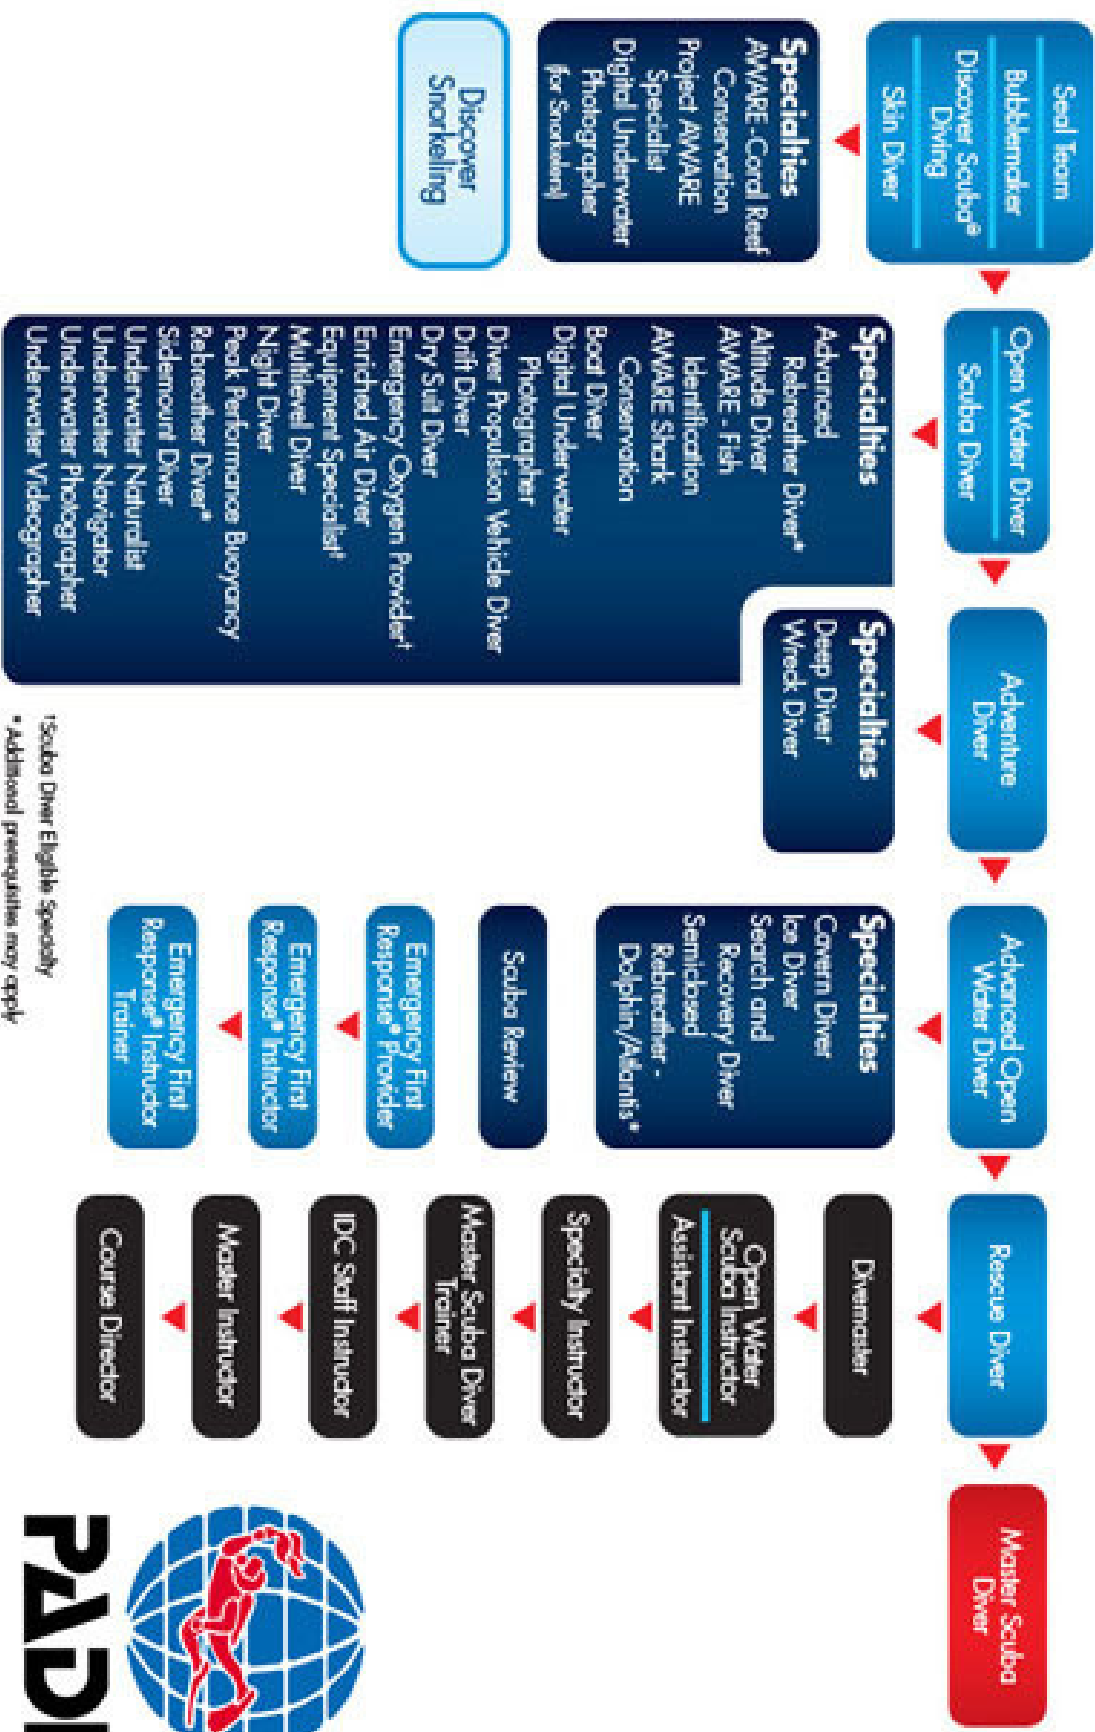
Seal Team
Bubblemaker
Discover Scuba® Diving
Skin Diver

Specialties
AWARE-Coral Reef Conservation
Project AWARE Specialist
Digital Underwater Photographer (for Snorkelers)

Discover Snorkeling

Open Water Diver
Scuba Diver

Specialties
Advanced Rebreather Diver*
Altitude Diver
AWARE - Fish Identification
AWARE Shark Conservation
Boat Diver
Digital Underwater Photographer
Diver Propulsion Vehicle Diver
Drift Diver
Dry Suit Diver
Emergency Oxygen Provider†
Enriched Air Diver
Equipment Specialist†
Multilevel Diver
Night Diver
Peak Performance Buoyancy
Rebreather Diver*
Sidemount Diver
Underwater Naturalist
Underwater Navigator
Underwater Photographer
Underwater Videographer

Adventure Diver

Specialties
Deep Diver
Wreck Diver

Advanced Open Water Diver

Specialties
Cavern Diver
Ice Diver
Search and Recovery Diver
Semiclosed Rebreather - Dolphin/Atlantis*

Scuba Review

Emergency First Response® Provider

Emergency First Response® Instructor

Emergency First Response® Instructor Trainer

Rescue Diver

Divemaster

Open Water Scuba Instructor
Assistant Instructor

Specialty Instructor

Master Scuba Diver Trainer

IDC Staff Instructor

Master Instructor

Course Director

Master Scuba Diver

†Scuba Diver Eligible Specialty
* Additional prerequisites may apply

PADI